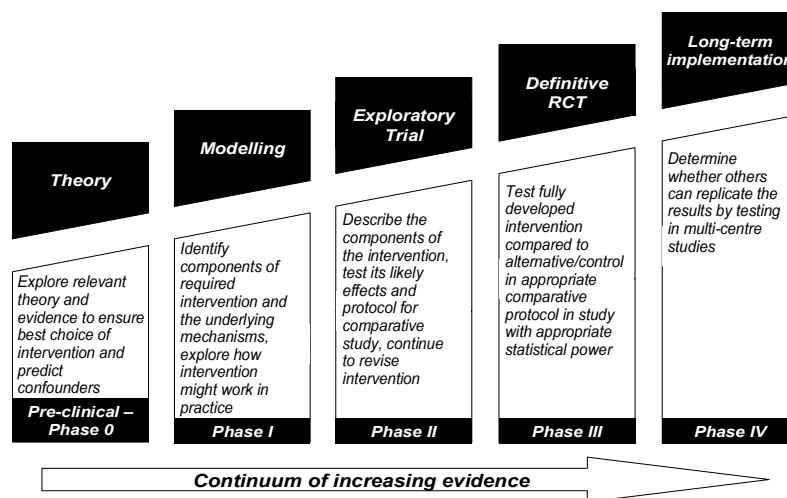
Theory

Explore relevant theory and evidence to ensure best choice of intervention and predict confounders

Pre-clinical – Phase 0

Modelling

Identify components of required intervention and the underlying mechanisms, explore how intervention might work in practice

Phase I

Exploratory Trial

Describe the components of the intervention, test its likely effects and protocol for comparative study, continue to revise intervention

Phase II

Definitive RCT

Test fully developed intervention compared to alternative/control in appropriate comparative protocol in study with appropriate statistical power

Phase III

Long-term implementatio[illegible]

Determine whether others can replicate the results by testing in multi-centre studies

Phase IV

Continuum of increasing evidence